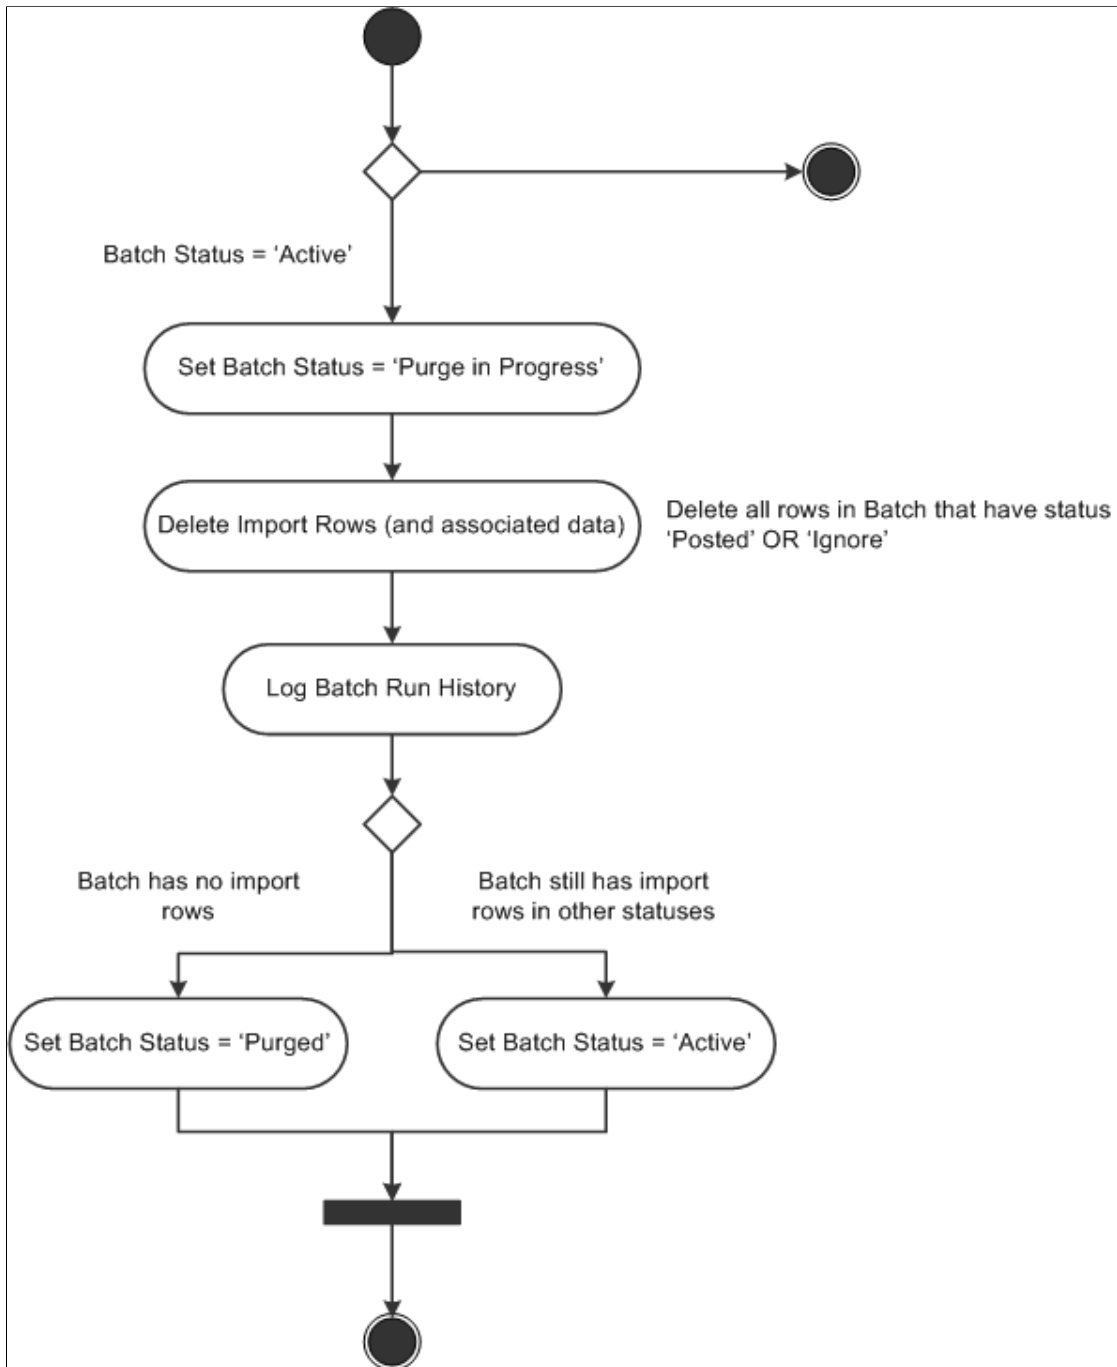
Batch Status = 'Active'

Set Batch Status = 'Purge in Progress'

Delete Import Rows (and associated data)

Delete all rows in Batch that have status 'Posted' OR 'Ignore'

Log Batch Run History

Batch has no import rows

Batch still has import rows in other statuses

Set Batch Status = 'Purged'

Set Batch Status = 'Active'